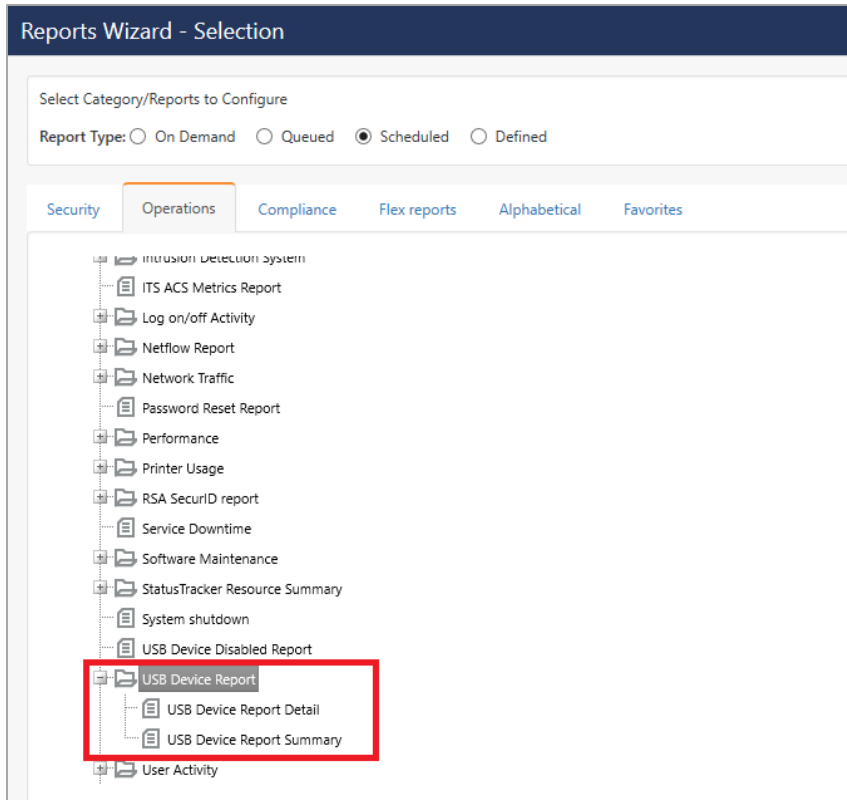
Reports Wizard - Selection

Select Category/Reports to Configure

Report Type: On Demand Queued Scheduled Defined

Security Operations Compliance Flex reports Alphabetical Favorites

Intrusion Detection System
ITS ACS Metrics Report
Log on/off Activity
Netflow Report
Network Traffic
Password Reset Report
Performance
Printer Usage
RSA SecurID report
Service Downtime
Software Maintenance
StatusTracker Resource Summary
System shutdown
USB Device Disabled Report
USB Device Report
USB Device Report Detail
USB Device Report Summary
User Activity